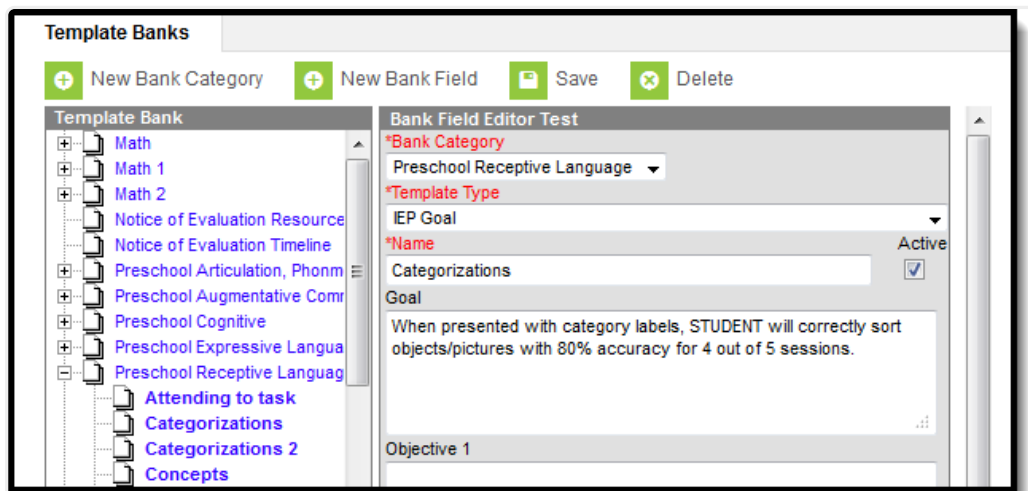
Template Banks

New Bank Category
New Bank Field
Save
Delete

Template Bank

Math
Math 1
Math 2
Notice of Evaluation Resource
Notice of Evaluation Timeline
Preschool Articulation, Phonm
Preschool Augmentative Comr
Preschool Cognitive
Preschool Expressive Langua
Preschool Receptive Languag
Attending to task
Categorizations
Categorizations 2
Concepts

Bank Field Editor Test
*Bank Category
Preschool Receptive Language
*Template Type
IEP Goal
*Name
Active
Categorizations
Goal
When presented with category labels, STUDENT will correctly sort objects/pictures with 80% accuracy for 4 out of 5 sessions.
Objective 1